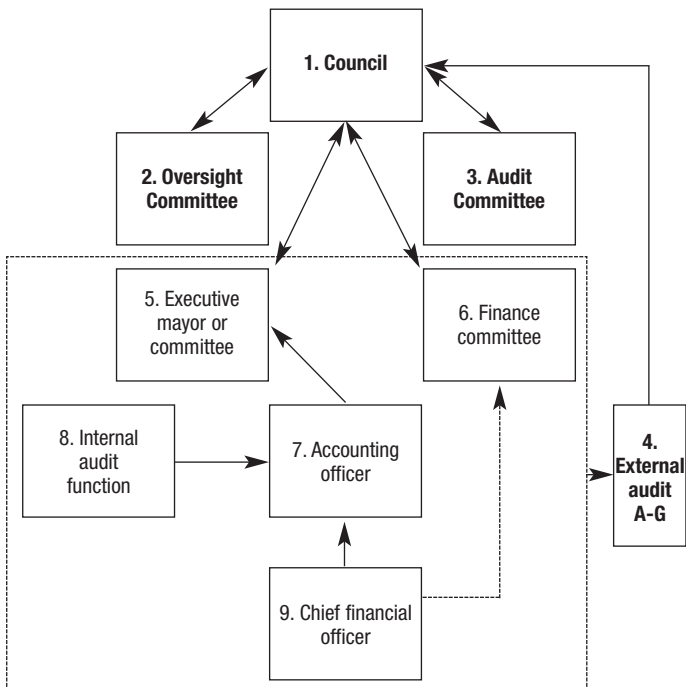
1. Council

2. Oversight Committee

3. Audit Committee

5. Executive mayor or committee

6. Finance committee

8. Internal audit function

7. Accounting officer

4. External audit A-G

9. Chief financial officer